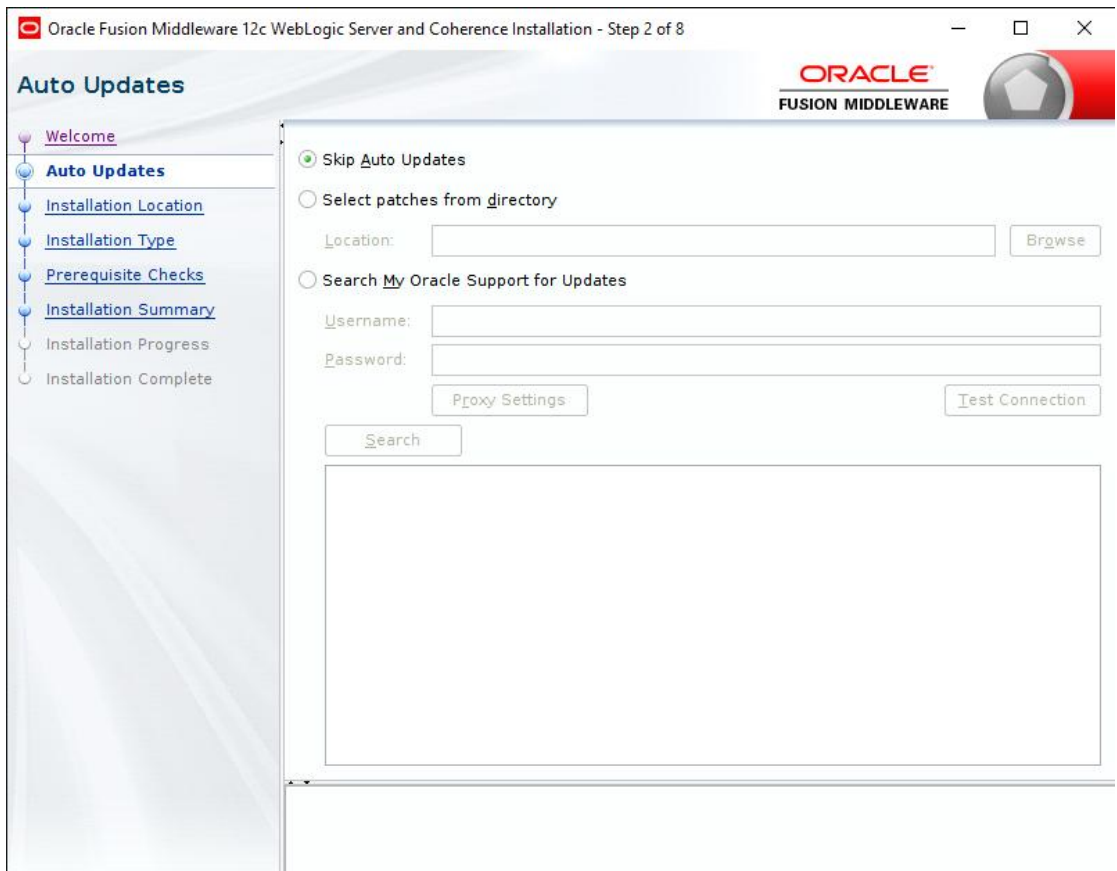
Oracle Fusion Middleware 12c WebLogic Server and Coherence Installation - Step 2 of 8

Auto Updates

ORACLE
FUSION MIDDLEWARE

Welcome
Auto Updates
Installation Location
Installation Type
Prerequisite Checks
Installation Summary
Installation Progress
Installation Complete

Skip Auto Updates

Select patches from directory

Location:

Browse

Search My Oracle Support for Updates

Username:

Password:

Proxy Settings

Test Connection

Search